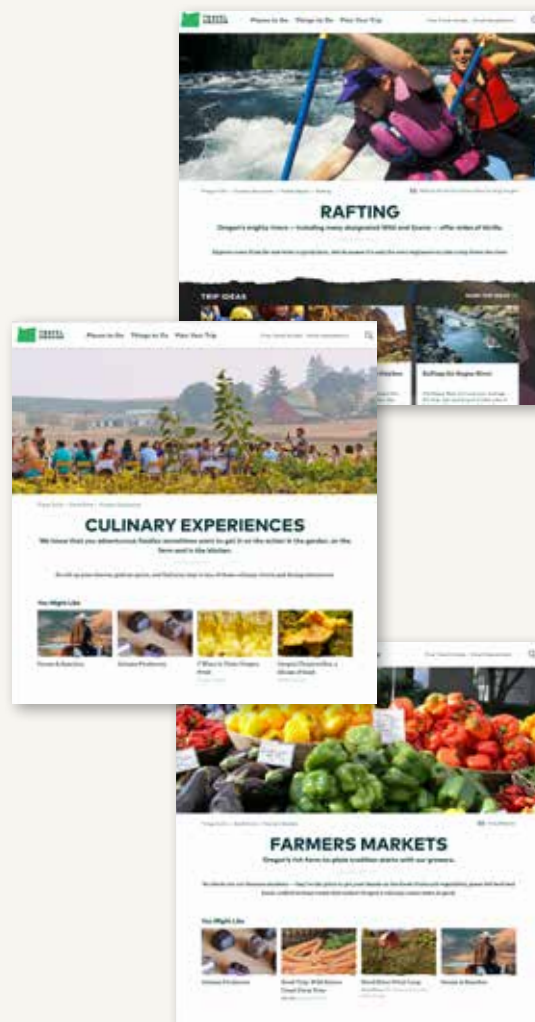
TRAVEL OREGON

Places to Go Things to Do Plan Your Trip

RAFTING

Oregon's mighty rivers — including many designated Wild and Scenic — offer miles of thrills.

TRIP IDEAS

Rafting the Rogue River

TRAVEL OREGON

Places to Go Things to Do Plan Your Trip

CULINARY EXPERIENCES

We know that you adventurous foodies sometimes want to get in on the action in the garden, on the farm and in the kitchen.

You Might Like

FARMERS MARKETS

Oregon's rich farm-to-plate tradition starts with our growers.

You Might Like